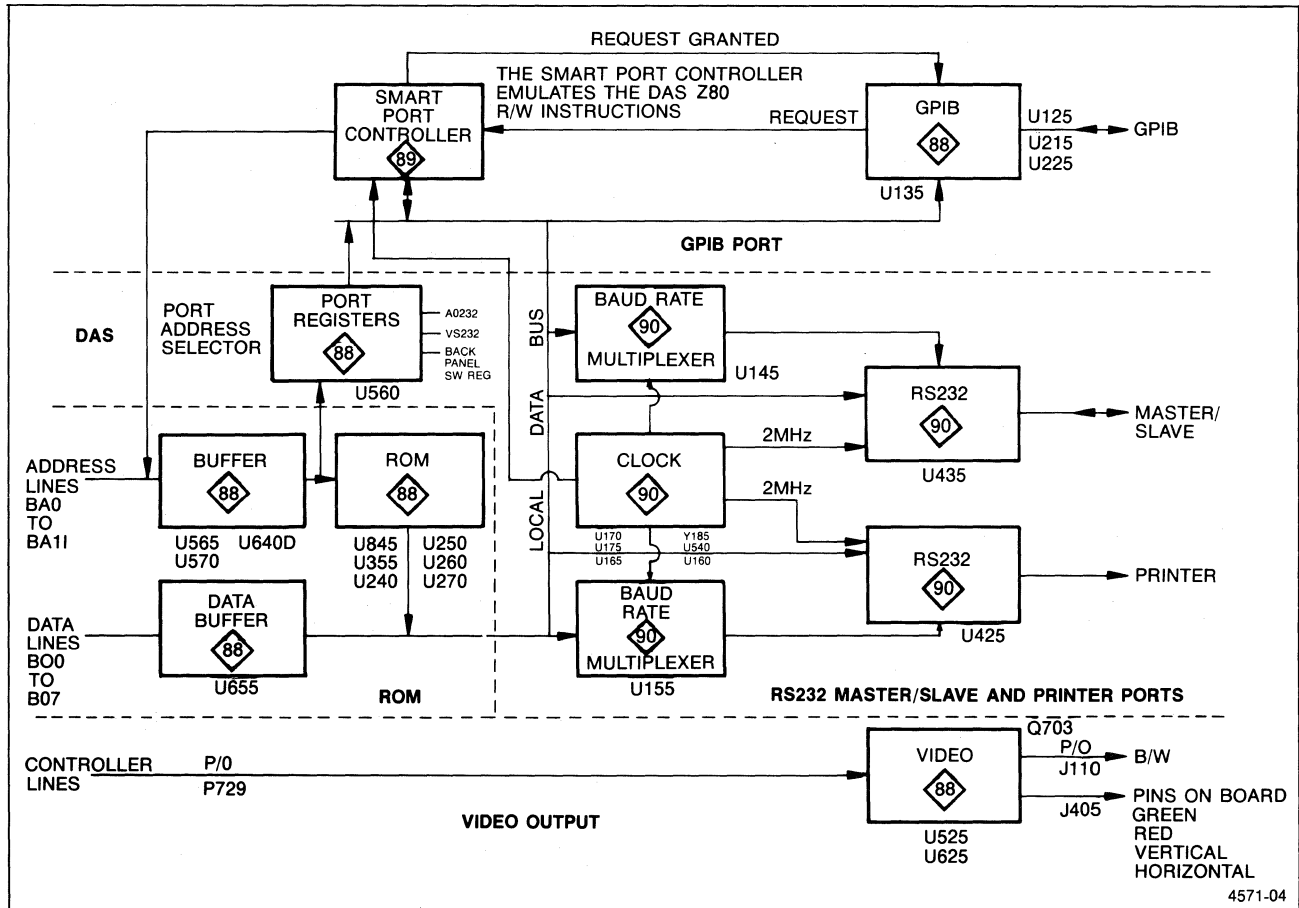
REQUEST GRANTED

THE SMART PORT CONTROLLER EMULATES THE DAS Z80 R/W INSTRUCTIONS

SMART PORT CONTROLLER
89

REQUEST

GPIB
88
U135

U125
U215
U225

GPIB

GPIB PORT

DAS

PORT ADDRESS SELECTOR

PORT REGISTERS
88
U560

A0232
VS232
BACK PANEL SW REG

BUS

DATA

LOCAL

BAUD RATE
90
MULTIPLEXER
U145

RS232
90
U435

MASTER/ SLAVE

2MHz

CLOCK
90

U170
U175
U165

Y185
U540
U160

2MHz

RS232
90
U425

PRINTER

ADDRESS LINES BA0 TO BA1I

BUFFER
88
U565 U640D
U570

ROM
88
U845 U250
U355 U260
U240 U270

DATA LINES BO0 TO B07

DATA BUFFER
88
U655

ROM

BAUD RATE
90
MULTIPLEXER
U155

RS232 MASTER/SLAVE AND PRINTER PORTS

CONTROLLER LINES

P/0
P729

VIDEO OUTPUT

Q703

VIDEO
88
U525
U625

P/O
J110

B/W

J405

PINS ON BOARD
GREEN
RED
VERTICAL
HORIZONTAL

4571-04